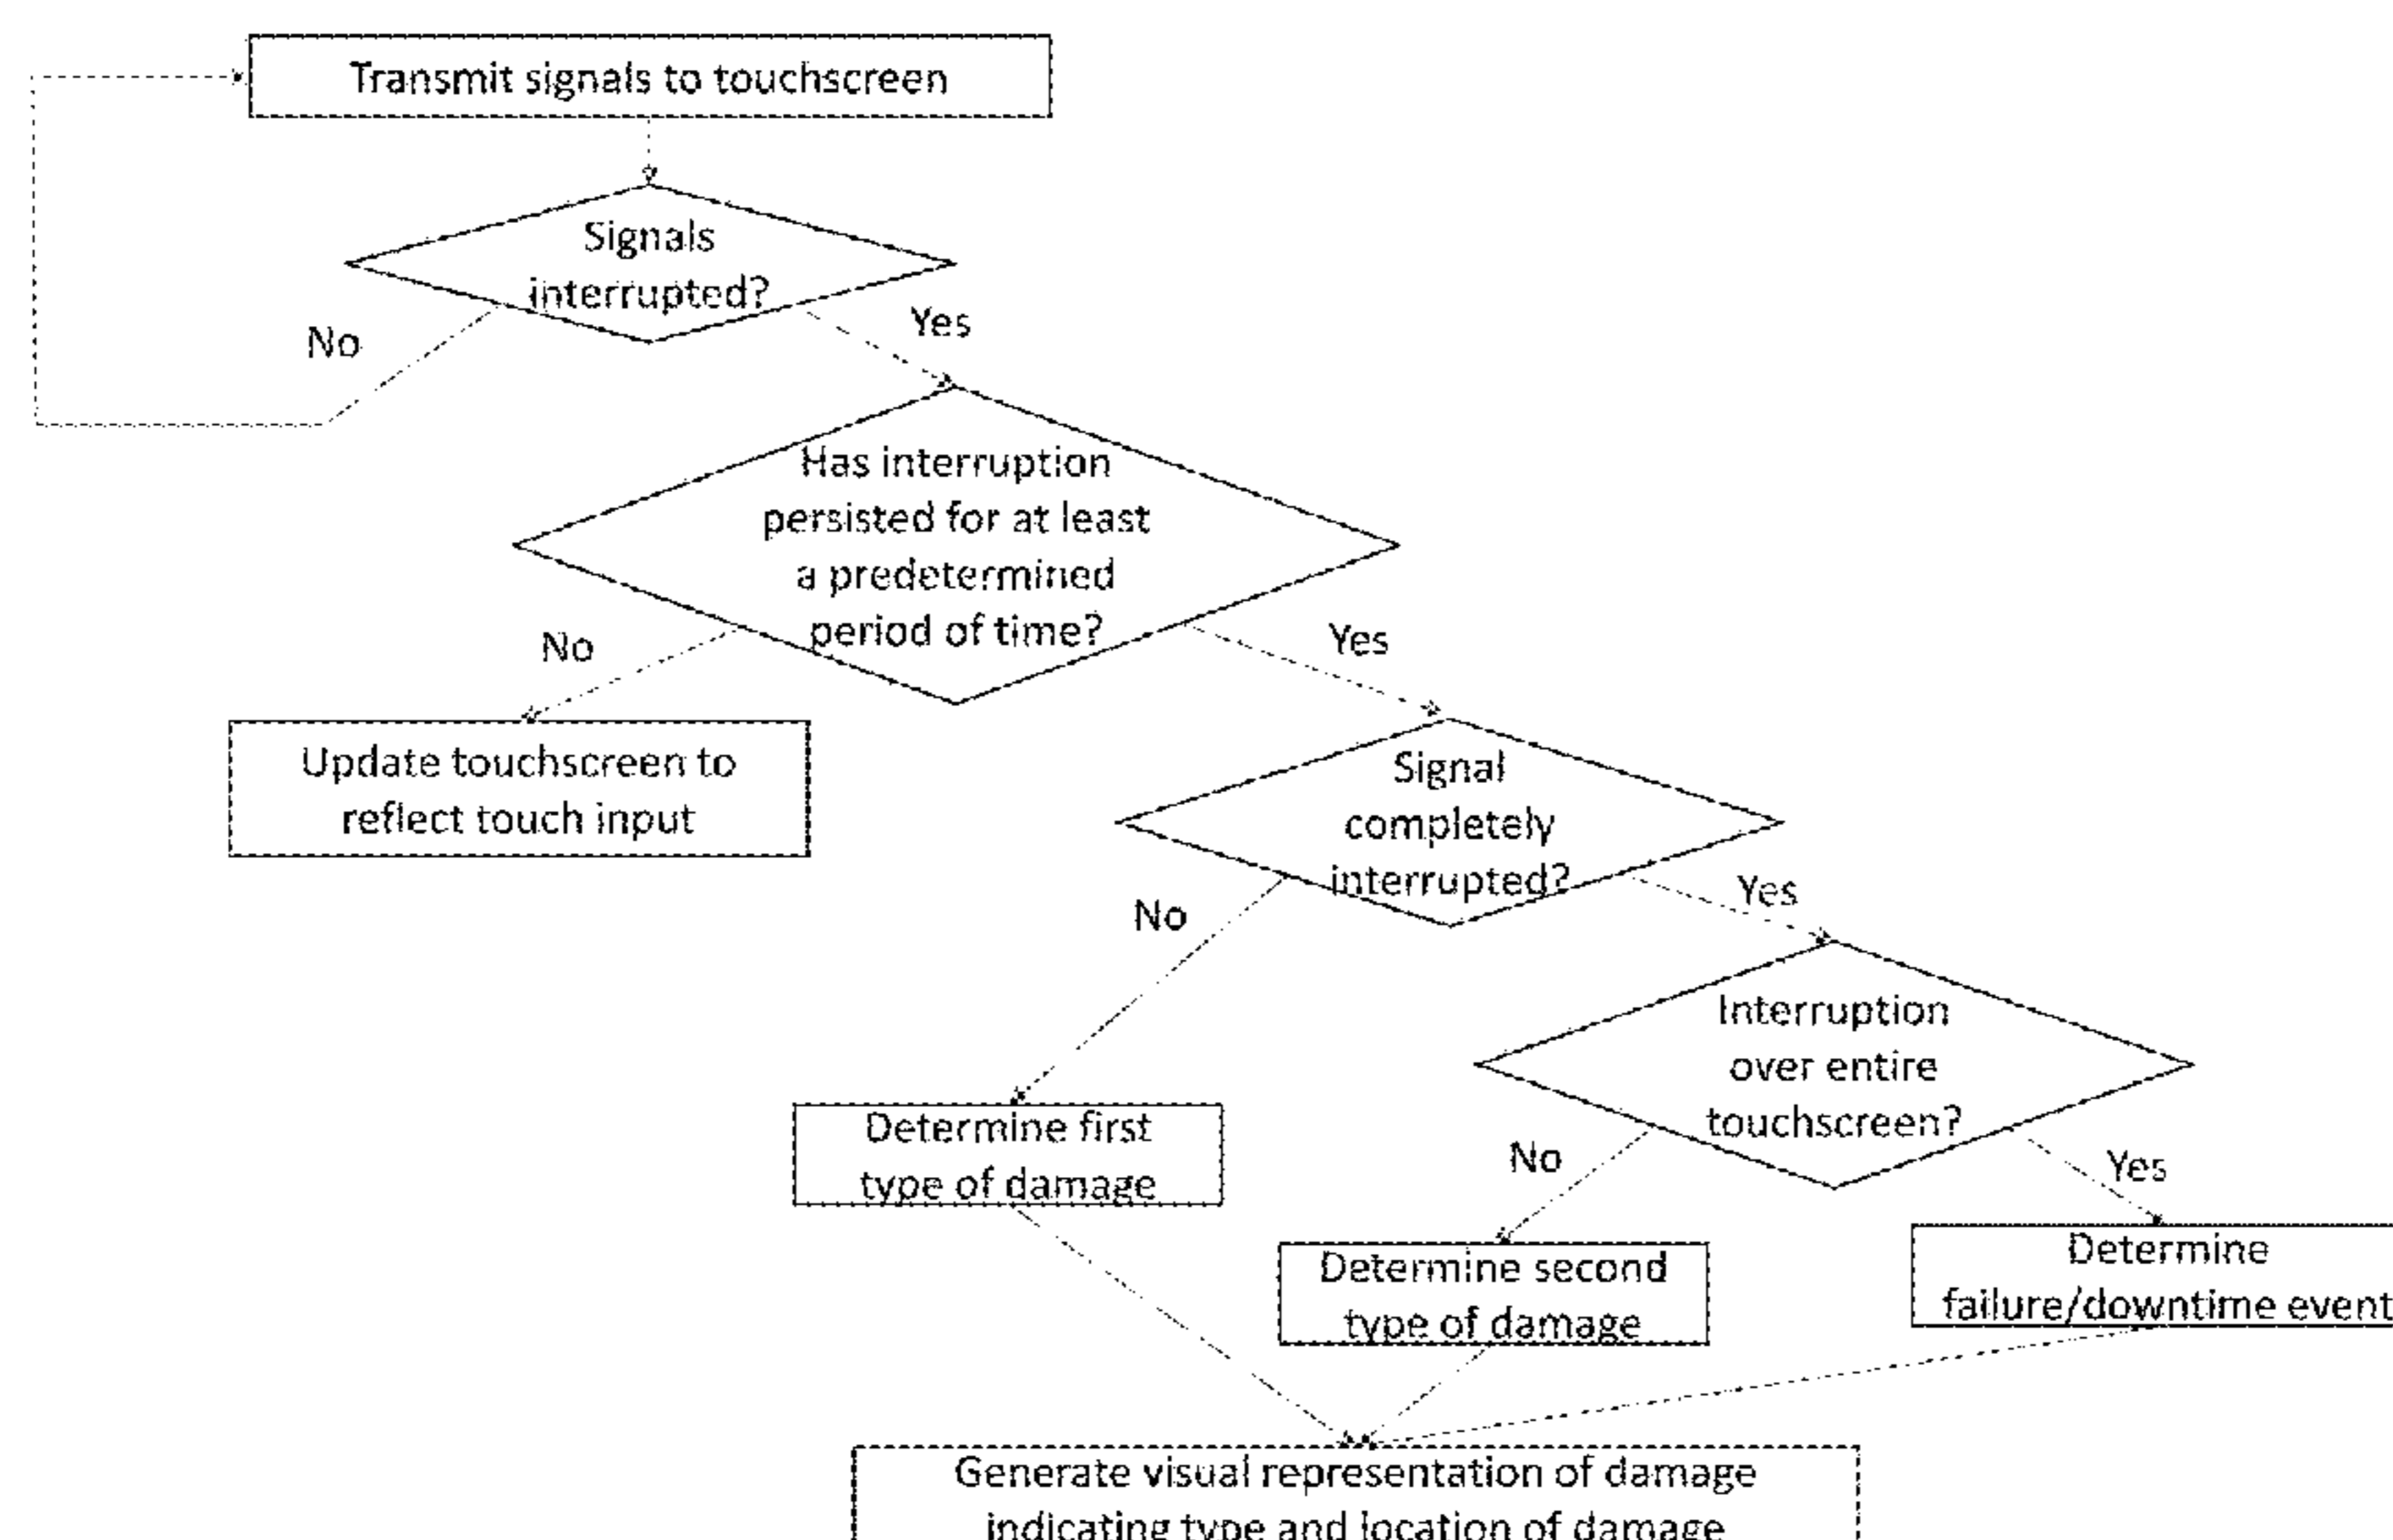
Transmit signals to touchscreen

Signals interrupted?

No

Yes

Has interruption persisted for at least a predetermined period of time?

No

Yes

Update touchscreen to reflect touch input

Signal completely interrupted?

No

Yes

Interruption over entire touchscreen?

Determine first type of damage

No

Yes

Determine second type of damage

Determine failure/downtime event

Generate visual representation of damage indicating type and location of damage